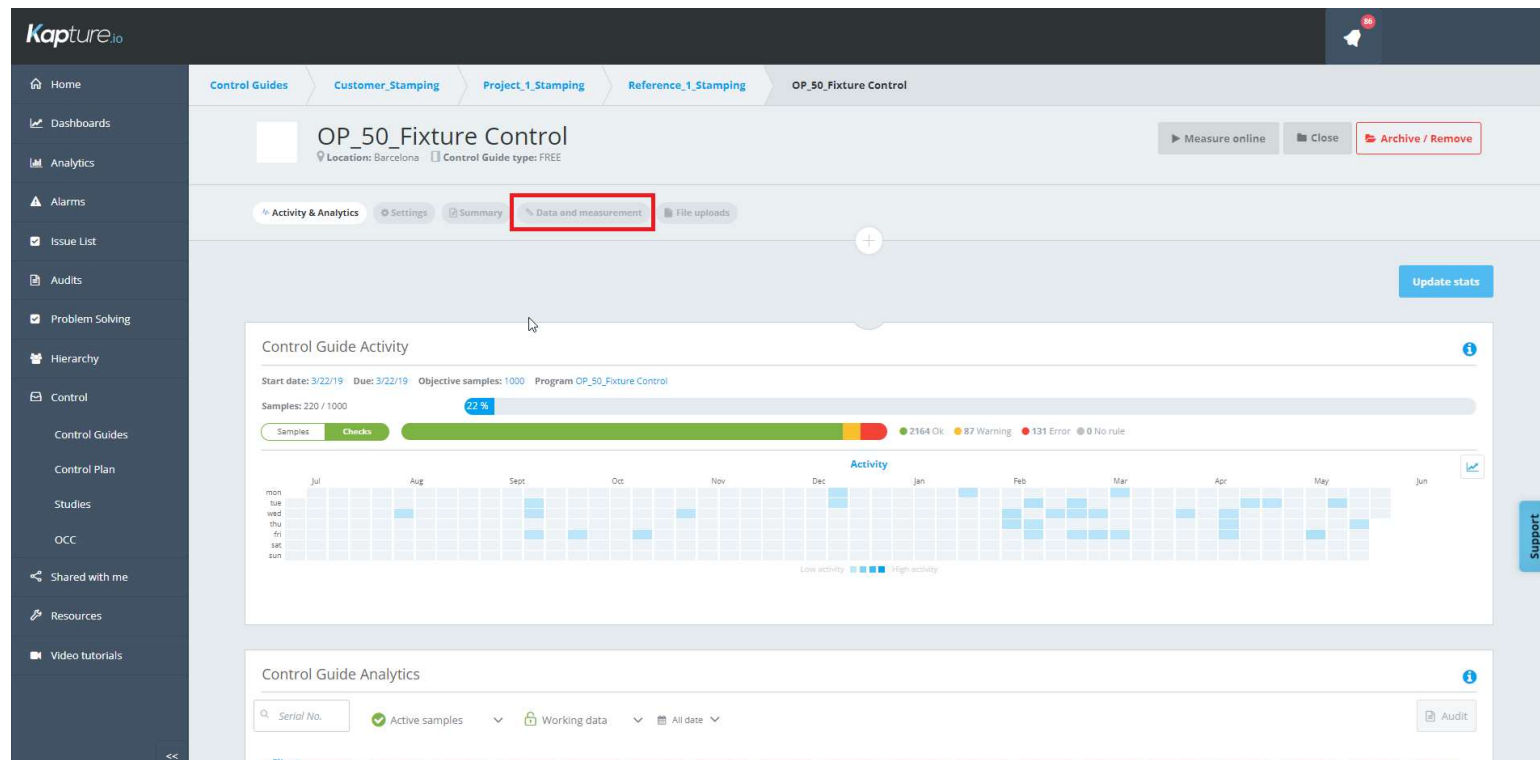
Kapture.io

86

Home
Dashboards
Analytics
Alarms
Issue List
Audits
Problem Solving
Hierarchy
Control
Control Guides
Control Plan
Studies
OCC
Shared with me
Resources
Video tutorials
<<

Control Guides | Customer_Stamping | Project_1_Stamping | Reference_1_Stamping | OP_50_Fixture Control

OP_50_Fixture Control
Location: Barcelona Control Guide type: FREE

Measure online | Close | Archive / Remove

Activity & Analytics | Settings | Summary | Data and measurement | File uploads

Update stats

Control Guide Activity

Start date: 3/22/19 Due: 3/22/19 Objective samples: 1000 Program OP_50_Fixture Control

Samples: 220 / 1000

22 %

Samples | Checks

2164 Ok 87 Warning 131 Error 0 No rule

Activity

Jul Aug Sept Oct Nov Dec Jan Feb Mar Apr May Jun

mon
tue
wed
thu
fri
sat
sun

Low activity High activity

Support

Control Guide Analytics

Serial No.

Active samples | Working data | All date

Audit